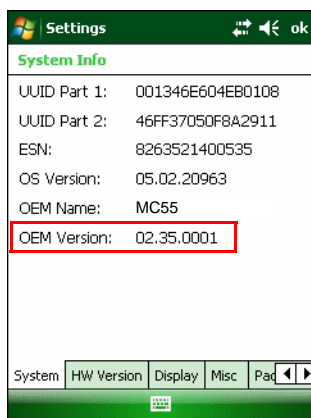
Settings ok

System Info

| | |
|---|---|
| UUID Part 1: | 001346E604EB0108 |
| UUID Part 2: | 46FF37050F8A2911 |
| ESN: | 8263521400535 |
| OS Version: | 05.02.20963 |
| OEM Name: | MC55 |
| OEM Version: | 02.35.0001 |

System | HW Version | Display | Misc | Pa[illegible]